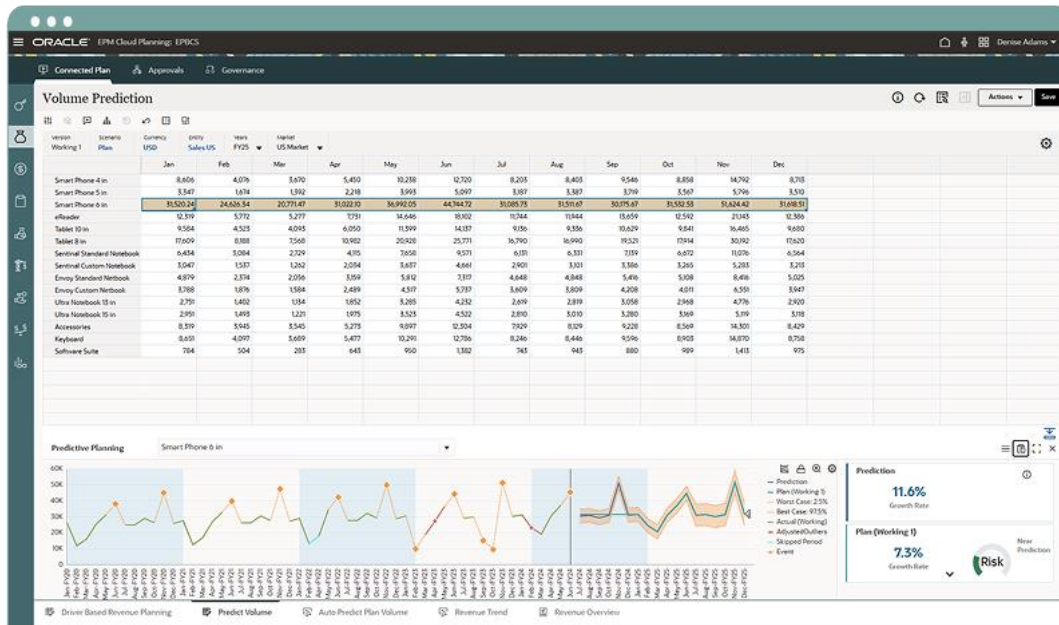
ORACLE EPM Cloud Planning: EPBCS

Denise Adams

Connected Plan   Approvals   Governance

Volume Prediction

Actions   Save

Version Working 1   Scenario Plan   Currency USD   Entity Sales US   Years FY25   Market US Market

| | Jan | Feb | Mar | Apr | May | Jun | Jul | Aug | Sep | Oct | Nov | Dec |
|---|---|---|---|---|---|---|---|---|---|---|---|---|
| Smart Phone 4 in | 8,606 | 4,076 | 3,670 | 5,450 | 10,238 | 12,720 | 8,203 | 8,403 | 9,546 | 8,858 | 14,792 | 8,718 |
| Smart Phone 5 in | 3,347 | 1,674 | 1,392 | 2,218 | 3,993 | 5,097 | 3,187 | 3,387 | 3,719 | 3,567 | 5,796 | 3,510 |
| Smart Phone 6 in | 31,520.24 | 24,626.34 | 20,771.47 | 31,022.10 | 36,992.05 | 44,744.72 | 31,085.73 | 31,511.67 | 30,175.67 | 31,532.53 | 51,624.42 | 31,618.51 |
| eReader | 12,319 | 5,772 | 5,277 | 7,731 | 14,646 | 18,102 | 11,744 | 11,944 | 13,659 | 12,592 | 21,143 | 12,386 |
| Tablet 10 in | 9,584 | 4,523 | 4,093 | 6,050 | 11,399 | 14,137 | 9,136 | 9,336 | 10,629 | 9,841 | 16,465 | 9,680 |
| Tablet 8 in | 17,609 | 8,188 | 7,568 | 10,982 | 20,928 | 25,771 | 16,790 | 16,990 | 19,521 | 17,914 | 30,192 | 17,620 |
| Sentinal Standard Notebook | 6,434 | 3,084 | 2,729 | 4,115 | 7,658 | 9,571 | 6,131 | 6,331 | 7,139 | 6,672 | 11,076 | 6,564 |
| Sentinal Custom Notebook | 3,047 | 1,537 | 1,262 | 2,084 | 3,637 | 4,661 | 2,901 | 3,101 | 3,386 | 3,265 | 5,283 | 3,213 |
| Envoy Standard Netbook | 4,879 | 2,374 | 2,056 | 3,159 | 5,812 | 7,317 | 4,648 | 4,848 | 5,416 | 5,108 | 8,416 | 5,025 |
| Envoy Custom Netbook | 3,788 | 1,876 | 1,584 | 2,489 | 4,517 | 5,737 | 3,609 | 3,809 | 4,208 | 4,011 | 6,551 | 3,947 |
| Ultra Notebook 13 in | 2,751 | 1,402 | 1,134 | 1,852 | 3,285 | 4,232 | 2,619 | 2,819 | 3,058 | 2,968 | 4,776 | 2,920 |
| Ultra Notebook 15 in | 2,951 | 1,493 | 1,221 | 1,975 | 3,523 | 4,522 | 2,810 | 3,010 | 3,280 | 3,180 | 5,119 | 3,118 |
| Accessories | 8,319 | 3,945 | 3,545 | 5,273 | 9,897 | 12,304 | 7,929 | 8,129 | 9,228 | 8,569 | 14,301 | 8,429 |
| Keyboard | 8,651 | 4,097 | 3,689 | 5,477 | 10,291 | 12,786 | 8,246 | 8,446 | 9,596 | 8,903 | 14,870 | 8,758 |
| Software Suite | 784 | 504 | 283 | 643 | 950 | 1,382 | 743 | 943 | 880 | 989 | 1,413 | 975 |

Predictive Planning   Smart Phone 6 in

60K 50K 40K 30K 20K 10K 0K

Prediction
Plan (Working 1)
Worst Case: 2.5%
Best Case: 97.5%
Actual (Working)
AdjustedOutliers
Skipped Period
Event

Prediction
11.6%
Growth Rate

Plan (Working 1)
7.3%
Growth Rate
Risk
New Prediction

Driver Based Revenue Planning   Predict Volume   Auto Predict Plan Volume   Revenue Trend   Revenue Overview